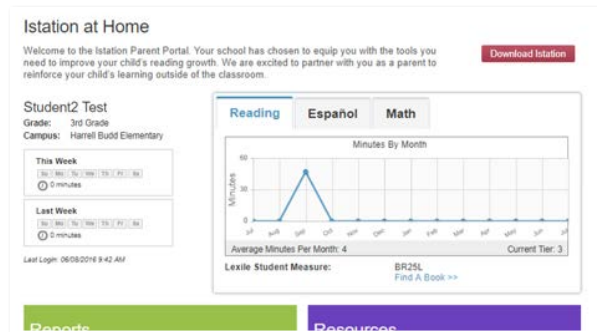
Istation at Home

Welcome to the Istation Parent Portal. Your school has chosen to equip you with the tools you need to improve your child's reading growth. We are excited to partner with you as a parent to reinforce your child's learning outside of the classroom.

Download Istation

Student2 Test
Grade: 3rd Grade
Campus: Harrell Budd Elementary

This Week
Su Mo Tu We Th Fr Sa
0 minutes

Last Week
Su Mo Tu We Th Fr Sa
0 minutes

Last Login: 06/08/2016 9:42 AM

Reading | Español | Math

Minutes By Month

60
30
0
Minutes

Jul Aug Sep Oct Nov Dec Jan Feb Mar Apr May Jun

Average Minutes Per Month: 4
Current Tier: 3

Lexile Student Measure: BR25L
Find A Book >>

Reports

Resources